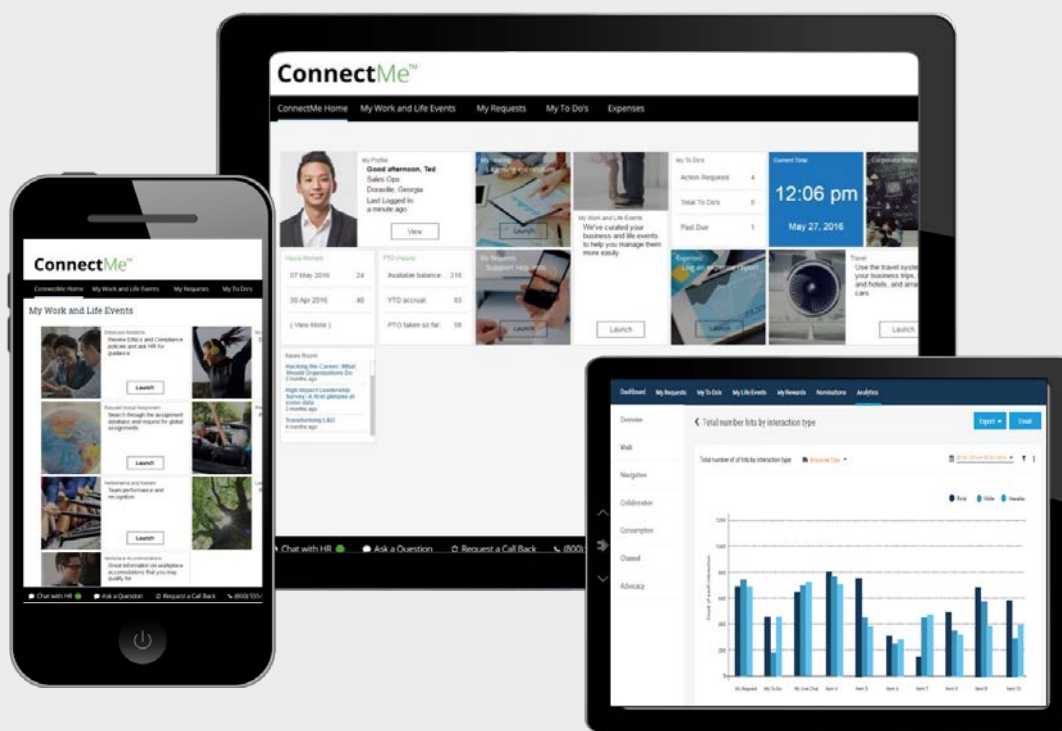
ConnectMe™

ConnectMe Home | My Work and Life Events | My Requests | My To Do's | Expenses

My Profile
Good afternoon, Ted
Sales Ops
Doraville, Georgia
Last Logged In
a minute ago
View

My Learning
Launch

My Work and Life Events
We've curated your business and life events to help you manage them more easily.
Launch

My To Do's
Action Required 4
Total To Do's 0
Past Due 1

Current Time
12:06 pm
May 27, 2016

Corporate News

Hours Worked
07 May 2016 24
30 Apr 2016 40
( View More )

PTO (Hours)
Available balance: 216
YTD accrual: 83
PTO taken so far: 59

My Requests
Support requests
Launch

Expenses
Launch

Travel
Use the travel system for your business trips, and hotels, and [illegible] cars.
Launch

News Room
Hacking the Career: What Should Organizations Do
2 months ago
High-Impact Leadership Survey: A first glimpse at some data
2 months ago
Transforming L&D
4 months ago

Chat with HR | Ask a Question | Request a Call Back | (800)

ConnectMe™
ConnectMe Home | My Work and Life Events | My Requests | My To Do's

My Work and Life Events

Employee Relations
Review Ethics and Compliance policies and ask HR for guidance
Launch

Request Global Assignment
Search through the assignment database and request for global assignments
Launch

Performance and Reward
Team performance and recognition
Launch

Workplace Accommodations
Great information on workplace accommodations that you may qualify for

Chat with HR | Ask a Question | Request a Call Back | (800) 555-

Dashboard | My Requests | My To Do's | My Life Events | My Rewards | Nominations | Analytics

Overview
Watt
Navigation
Collaboration
Consumption
Channel
Advocacy

Total number hits by interaction type
Export | Email
Total number of of hits by interaction type
Total | Visits | Searches
1200
1000
800
600
400
200
My Request | My To Do | My Live Chat | Item 4 | Item 5 | Item 6 | Item 7 | Item 8 | Item 9 | Item 10